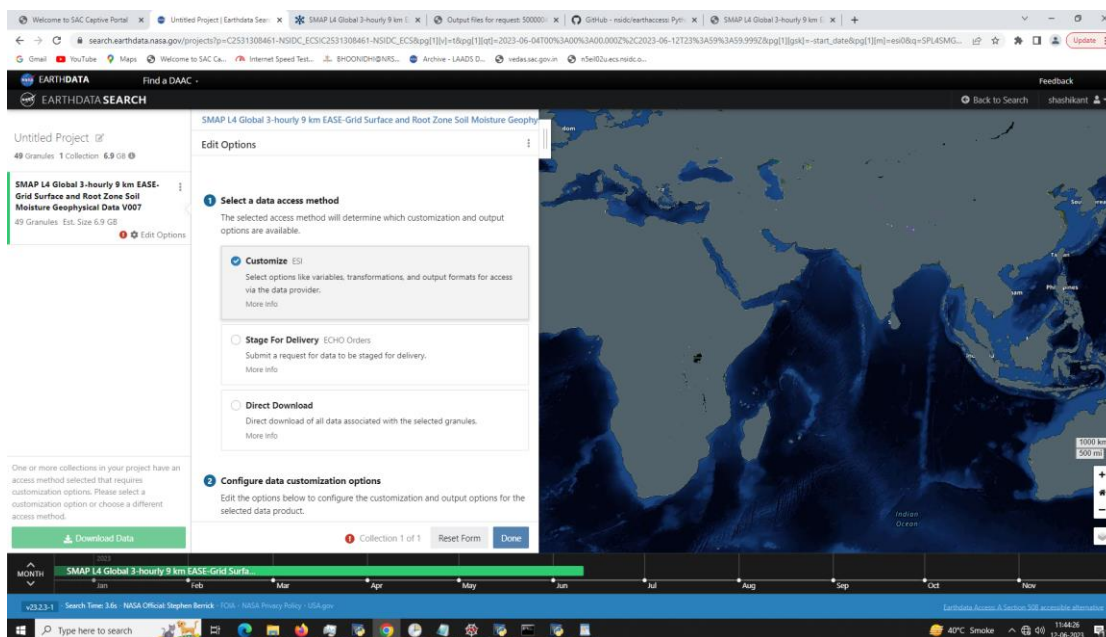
Welcome to SAC Captive Portal ×  Untitled Project | Earthdata Sear ×  SMAP L4 Global 3-hourly 9 km E ×  Output files for request 500000 ×  GitHub - nsidc/earthaccess: Pyth ×  SMAP L4 Global 3-hourly 9 km E ×  +

search.earthdata.nasa.gov/projects?p=C2531308461-NSIDC_ECS!C2531308461-NSIDC_ECS&pg[1][v]=t&pg[1][qt]=2023-06-04T00%3A00%3A00.000Z%2C2023-06-12T23%3A59%3A59.999Z&pg[1][gsk]=-start_date&pg[1][m]=esi0&q=SPL4SMG...

Update

Gmail  YouTube  Maps  Welcome to SAC Ca...  Internet Speed Test...  BHOONIDHI@NRS...  Archive - LAADS D...  vedas.sac.gov.in  n5eil02u.ecs.nsidc.o...

EARTHDATA  Find a DAAC -  Feedback

EARTHDATA SEARCH  Back to Search  shashikant

Untitled Project
49 Granules 1 Collection 6.9 GB

SMAP L4 Global 3-hourly 9 km EASE-Grid Surface and Root Zone Soil Moisture Geophysical Data V007
49 Granules Est. Size 6.9 GB
Edit Options

One or more collections in your project have an access method selected that requires customization options. Please select a customization option or choose a different access method.

Download Data

SMAP L4 Global 3-hourly 9 km EASE-Grid Surface and Root Zone Soil Moisture Geophy

Edit Options

1 Select a data access method
The selected access method will determine which customization and output options are available.

Customize ESI
Select options like variables, transformations, and output formats for access via the data provider.
More info

Stage For Delivery ECHO Orders
Submit a request for data to be staged for delivery.
More info

Direct Download
Direct download of all data associated with the selected granules.
More info

2 Configure data customization options
Edit the options below to configure the customization and output options for the selected data product.

Collection 1 of 1  Reset Form  Done

Indian Ocean
1000 km
500 mi

MONTH  2023  SMAP L4 Global 3-hourly 9 km EASE-Grid Surfa...
Jan  Feb  Mar  Apr  May  Jun  Jul  Aug  Sep  Oct  Nov

v23.2.3-1  Search Time: 3.6s  NASA Official: Stephen Berrick  FOIA  NASA Privacy Policy  USA.gov
Earthdata Access: A Section 508 accessible alternative

Type here to search
40°C Smoke  11:44:26  12-06-2023